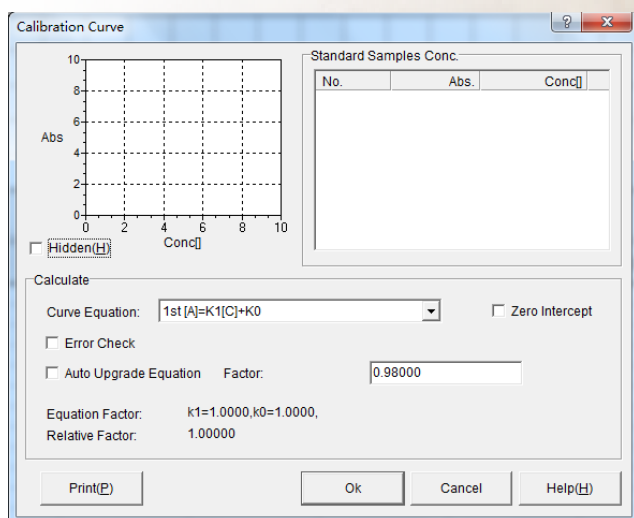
Calibration Curve

?

x

10
8
6
4
2
0
0 2 4 6 8 10

Abs

Conc[]

Hidden(H)

Standard Samples Conc.

| No. | Abs. | Conc[] |
|---|---|---|

Calculate

Curve Equation: 1st [A]=K1[C]+K0

Zero Intercept

Error Check

Auto Upgrade Equation Factor: 0.98000

Equation Factor: k1=1.0000,k0=1.0000,

Relative Factor: 1.00000

Print(P)

Ok

Cancel

Help(H)